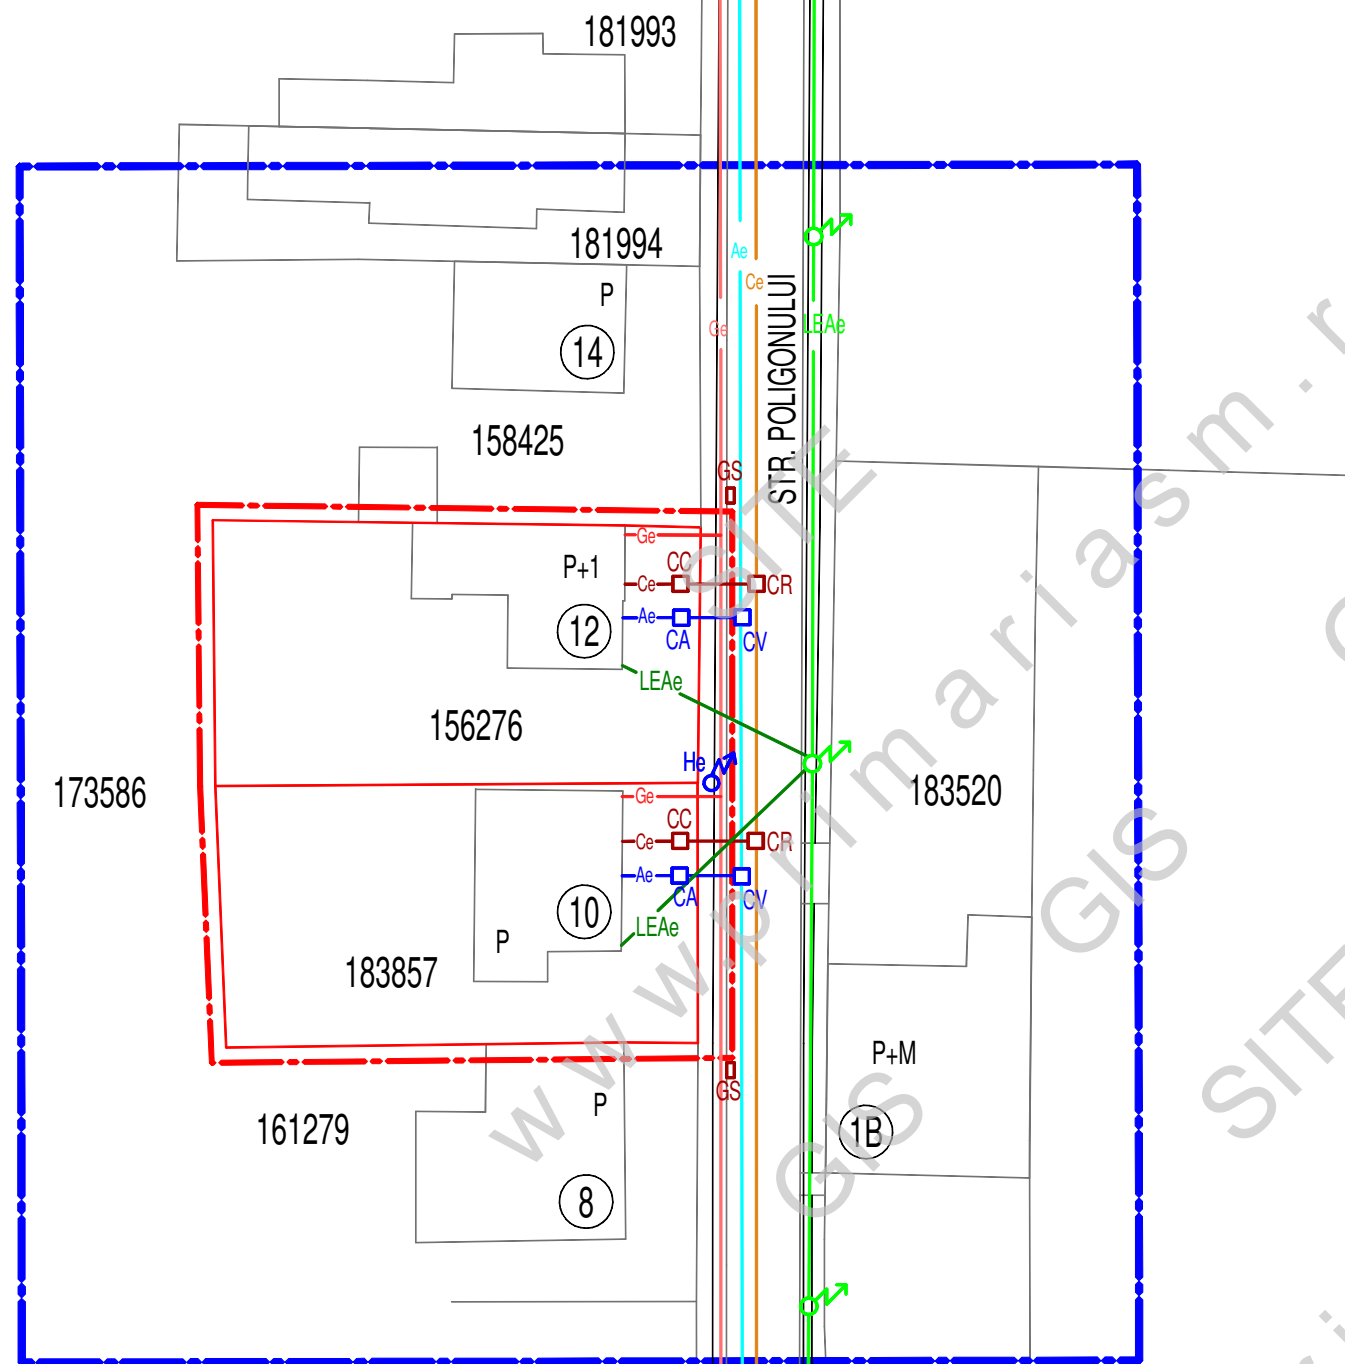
181993

181994

Ae

Ce

STR. POLIGONULUI

Ge

LEAe

P

14

158425

GS

Ge

P+1

CC

Ce

CR

Ae

CA

CV

12

LEAe

156276

He

173586

183520

Ge

CC

Ce

CR

Ae

CA

CV

10

LEAe

P

183857

GS

P+M

P

1B

161279

8

www.primariasm.ro

GIS SITE

GIS SITE